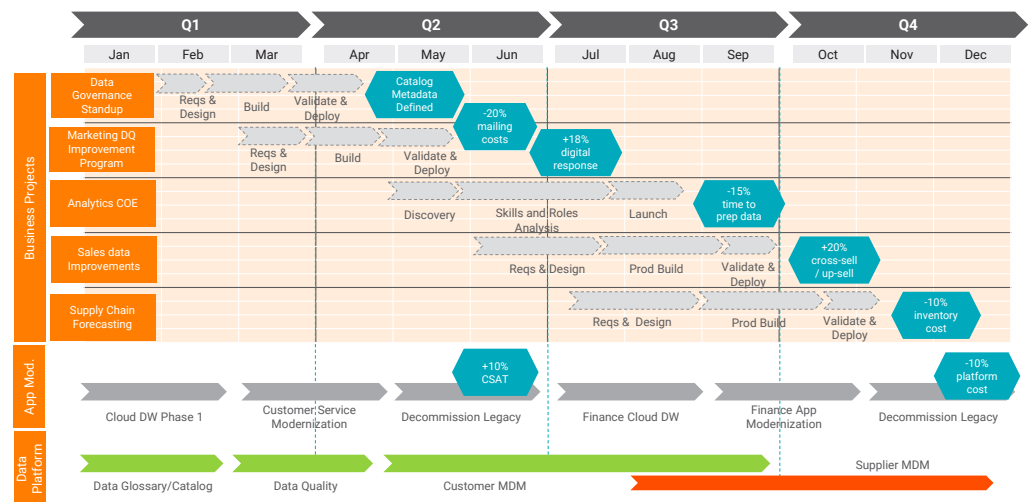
Q1
Q2
Q3
Q4

Jan
Feb
Mar
Apr
May
Jun
Jul
Aug
Sep
Oct
Nov
Dec

Business Projects

Data Governance Standup
Reqs & Design
Build
Validate & Deploy
Catalog Metadata Defined

Marketing DQ Improvement Program
Reqs & Design
Build
Validate & Deploy
-20% mailing costs
+18% digital response

Analytics COE
Discovery
Skills and Roles Analysis
Launch
-15% time to prep data

Sales data Improvements
Reqs & Design
Prod Build
Validate & Deploy
+20% cross-sell / up-sell

Supply Chain Forecasting
Reqs & Design
Prod Build
Validate & Deploy
-10% inventory cost

App Mod.
+10% CSAT
-10% platform cost
Cloud DW Phase 1
Customer Service Modernization
Decommission Legacy
Finance Cloud DW
Finance App Modernization
Decommission Legacy

Data Platform
Supplier MDM
Data Glossary/Catalog
Data Quality
Customer MDM